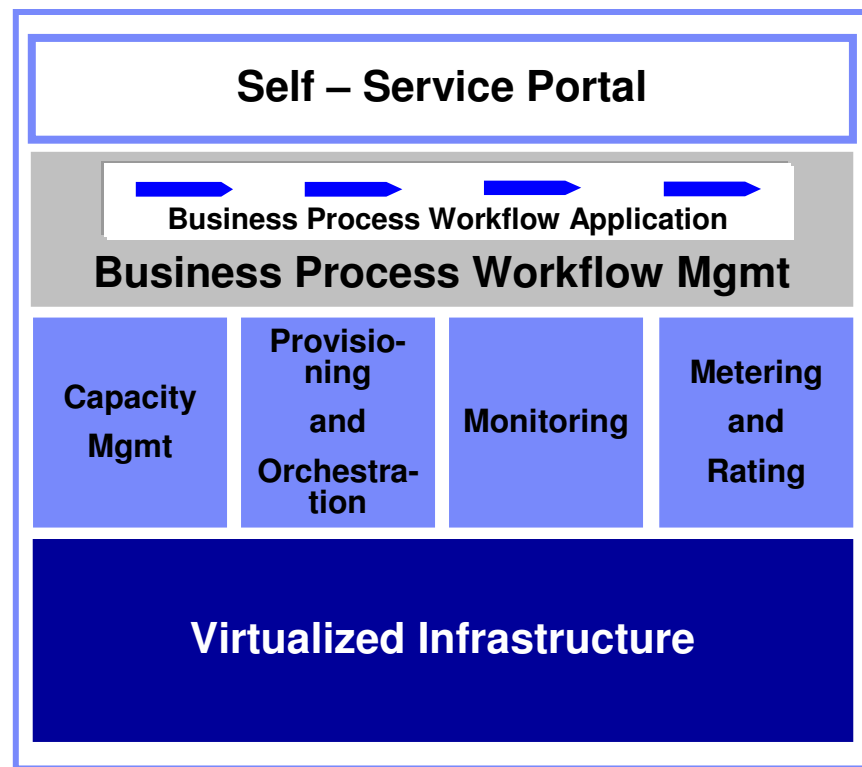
Self – Service Portal

Business Process Workflow Application

Business Process Workflow Mgmt

Capacity Mgmt

Provisioning and Orchestration

Monitoring

Metering and Rating

Virtualized Infrastructure